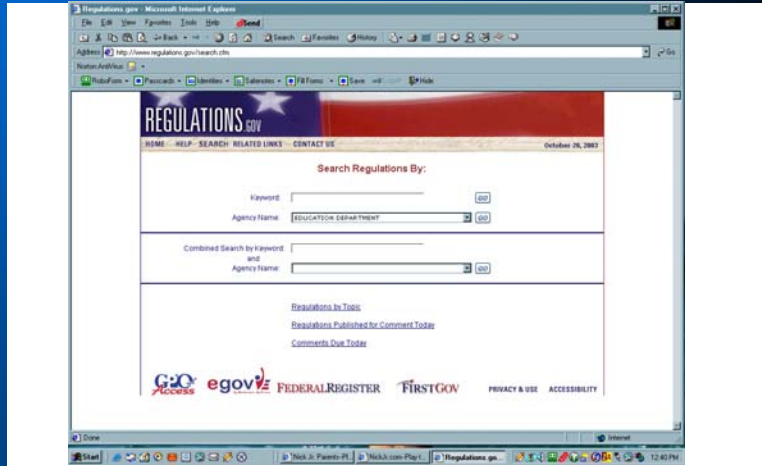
Regulations.gov - Microsoft Internet Explorer

File Edit View Favorites Tools Help Send

Back Search Favorites History

Address http://www.regulations.gov/search.cfm Go

Norton AntiVirus

RoboForm Passcards Identities Safenotes Fill Forms Save Hide

REGULATIONS.GOV

HOME HELP SEARCH RELATED LINKS CONTACT US October 28, 2003

Search Regulations By:

Keyword: GO

Agency Name: EDUCATION DEPARTMENT GO

Combined Search by Keyword: and Agency Name: GO

Regulations by Topic

Regulations Published for Comment Today

Comments Due Today

GPO Access egov FEDERALREGISTER FIRSTGOV PRIVACY & USE ACCESSIBILITY

Done Internet

Start Nick Jr. Parents-Pl... NickJr.com-Play t... Regulations.gov... 12:40 PM